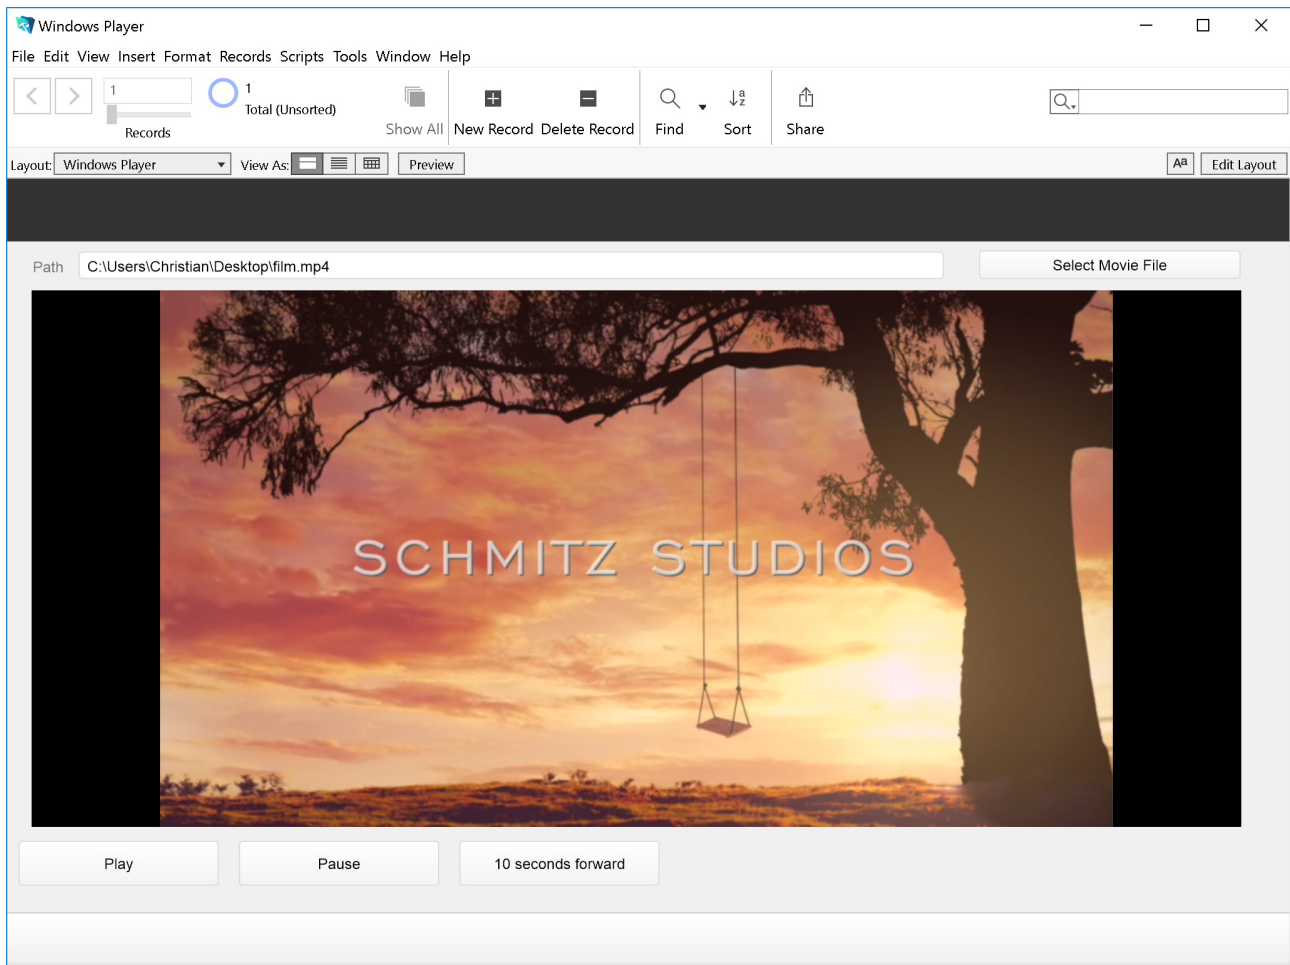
Windows Player

File Edit View Insert Format Records Scripts Tools Window Help

1

1
Total (Unsorted)

Records

Show All New Record Delete Record Find Sort Share

Layout: Windows Player View As: Preview Aa Edit Layout

Path C:\Users\Christian\Desktop\film.mp4

Select Movie File

SCHMITZ STUDIOS

Play Pause 10 seconds forward